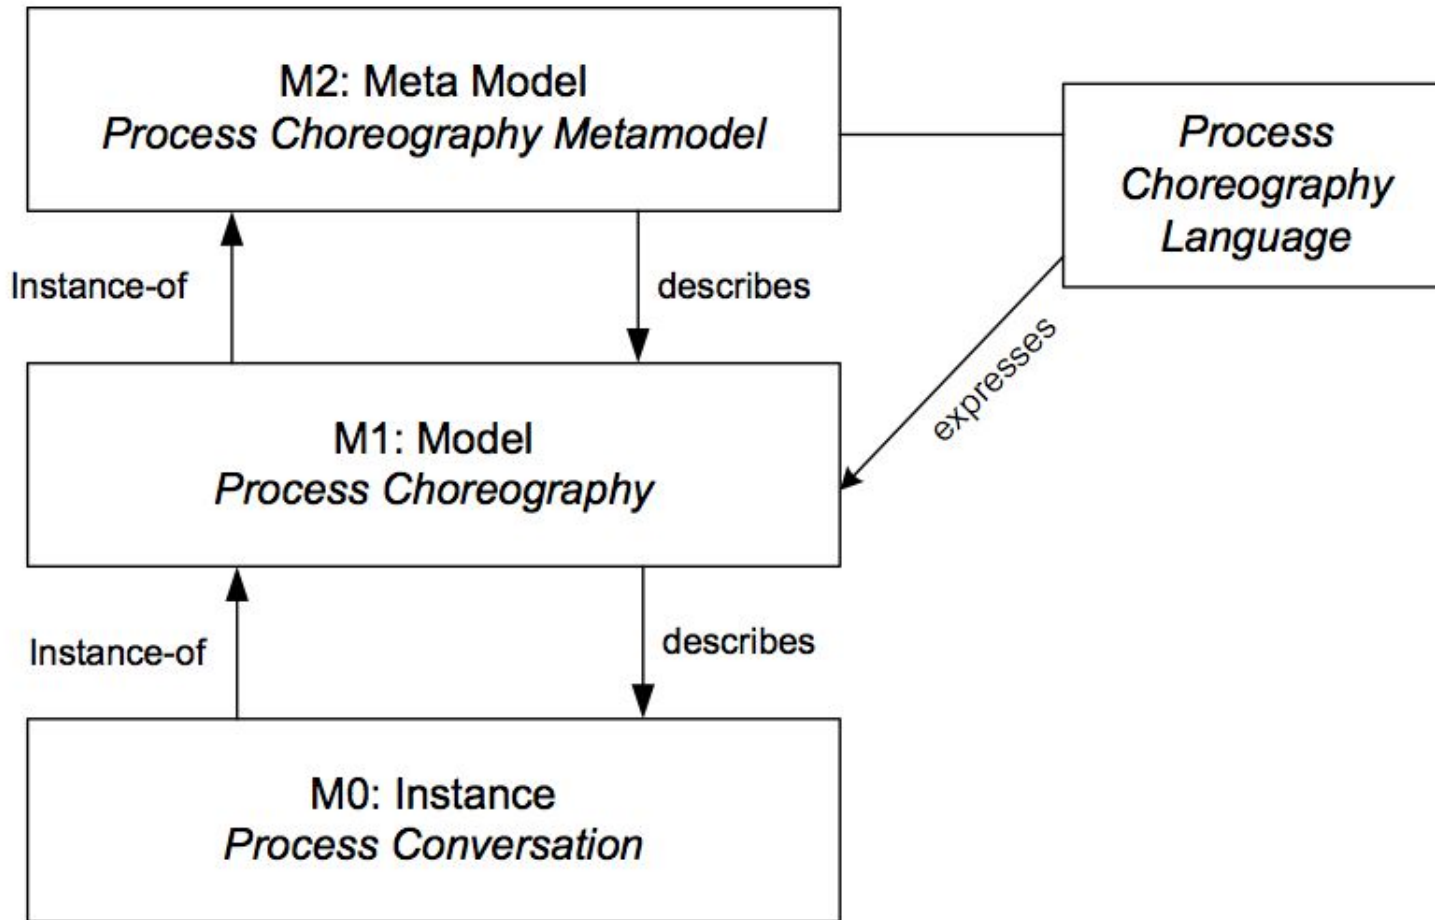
M2: Meta Model
Process Choreography Metamodel

Process Choreography Language

Instance-of

describes

expresses

M1: Model
Process Choreography

Instance-of

describes

M0: Instance
Process Conversation